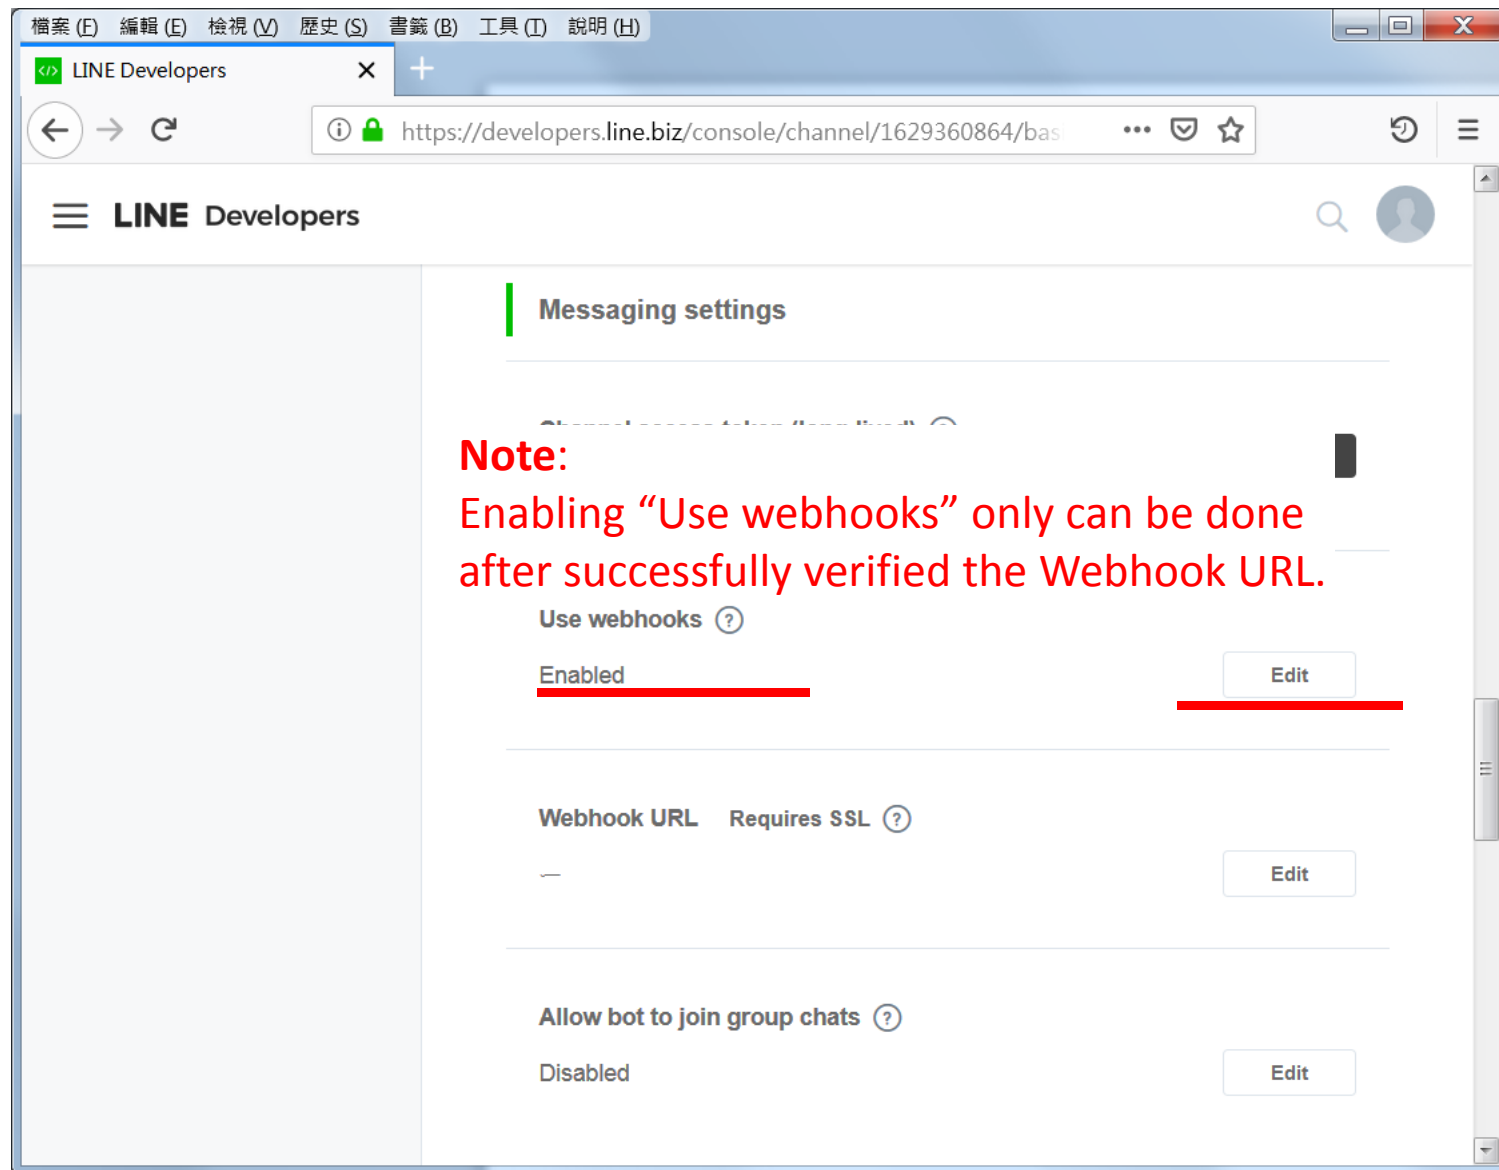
檔案 (F) 編輯 (E) 檢視 (V) 歷史 (S) 書籤 (B) 工具 (T) 說明 (H)

LINE Developers

https://developers.line.biz/console/channel/1629360864/bas

LINE Developers

Messaging settings

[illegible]

Note:
Enabling “Use webhooks” only can be done after successfully verified the Webhook URL.

Use webhooks ?

Enabled

Edit

Webhook URL Requires SSL ?

—

Edit

Allow bot to join group chats ?

Disabled

Edit